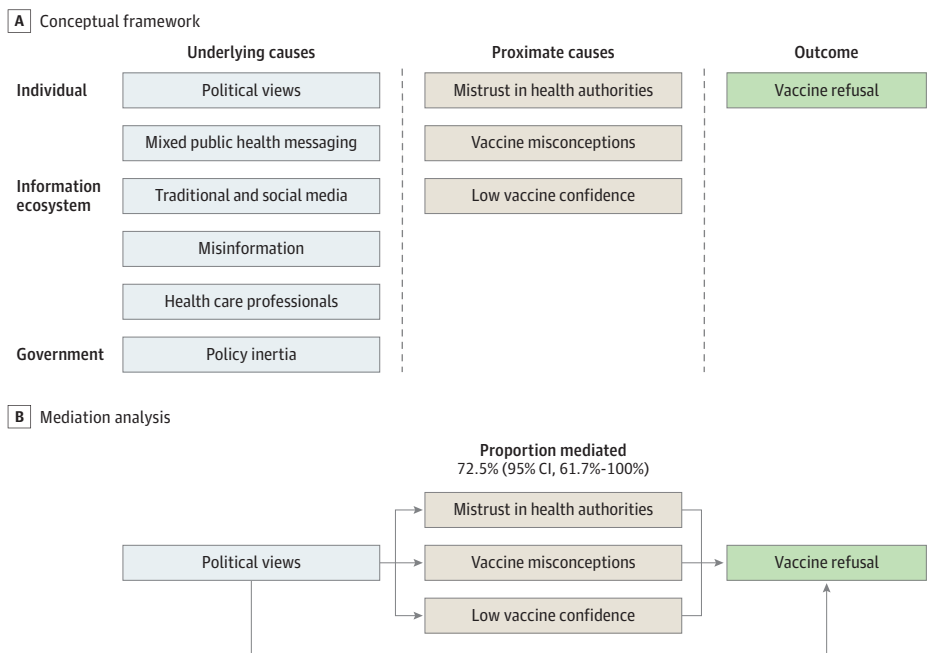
A Conceptual framework

Underlying causes

Proximate causes

Outcome

Individual

Political views

Mistrust in health authorities

Vaccine refusal

Mixed public health messaging

Vaccine misconceptions

Information ecosystem

Traditional and social media

Low vaccine confidence

Misinformation

Health care professionals

Government

Policy inertia

B Mediation analysis

Proportion mediated
72.5% (95% CI, 61.7%-100%)

Mistrust in health authorities

Political views

Vaccine misconceptions

Vaccine refusal

Low vaccine confidence